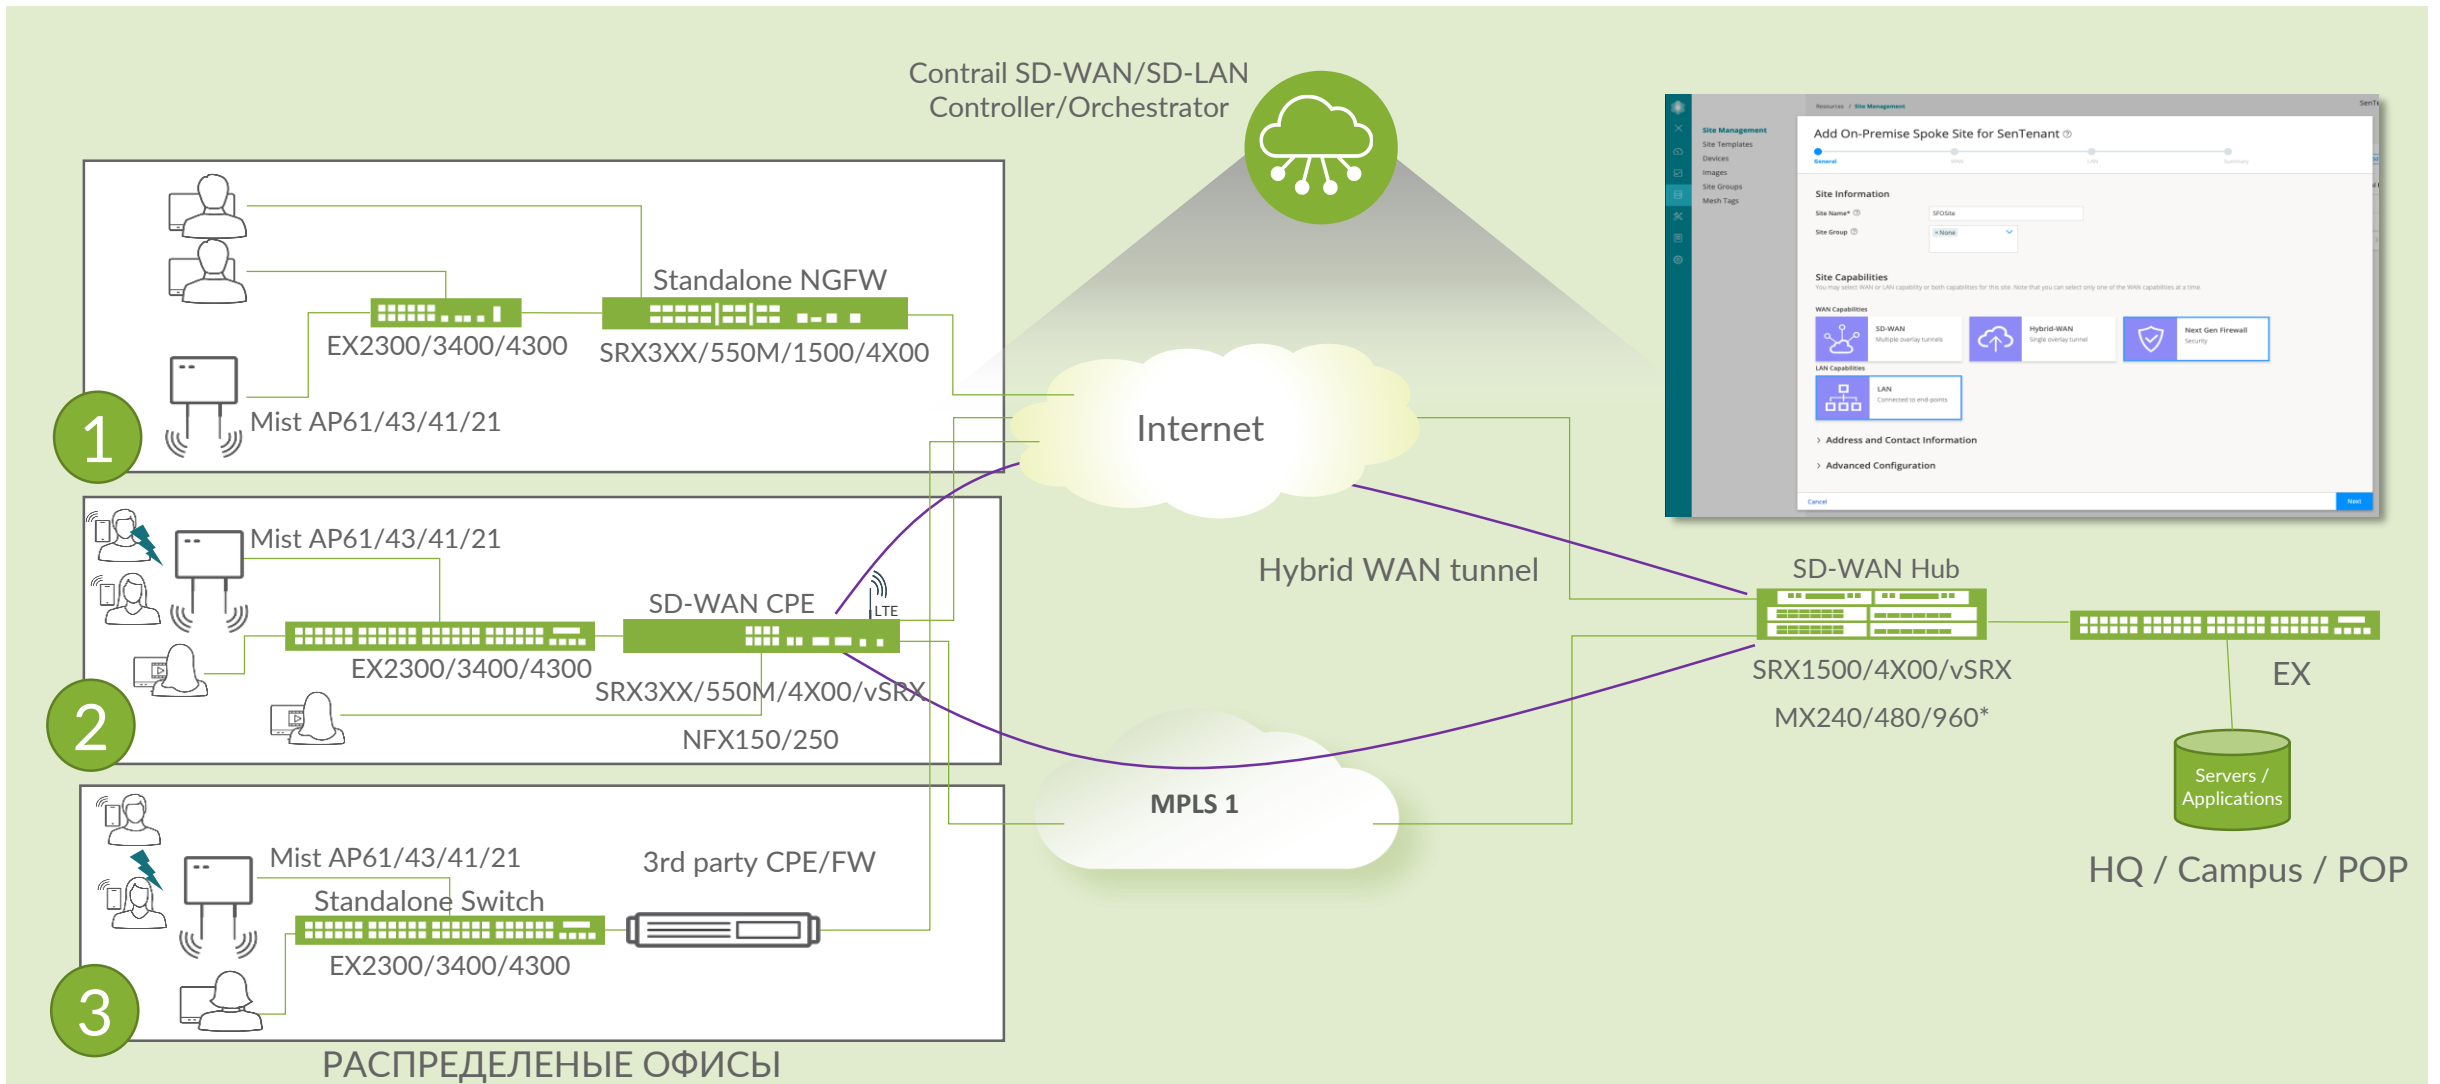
Contrail SD-WAN/SD-LAN Controller/Orchestrator

Site Management
Site Templates
Devices
Images
Site Groups
Mesh Tags

Add On-Premise Spoke Site for SenTenant

Site Information
Site Name*
Site Group

Site Capabilities

WAN Capabilities
SD-WAN
Hybrid-WAN
Next Gen Firewall

LAN Capabilities
LAN

Address and Contact Information
Advanced Configuration

Cancel
Next

Standalone NGFW
EX2300/3400/4300
SRX3XX/550M/1500/4X00
Mist AP61/43/41/21
1

Internet

Mist AP61/43/41/21
SD-WAN CPE
LTE
EX2300/3400/4300
SRX3XX/550M/4X00/vSRX
NFX150/250
2

Hybrid WAN tunnel

SD-WAN Hub
SRX1500/4X00/vSRX
MX240/480/960*
EX
Servers / Applications
HQ / Campus / POP

MPLS 1

Mist AP61/43/41/21
3rd party CPE/FW
Standalone Switch
EX2300/3400/4300
3

РАСПРЕДЕЛЕНЫЕ ОФИСЫ